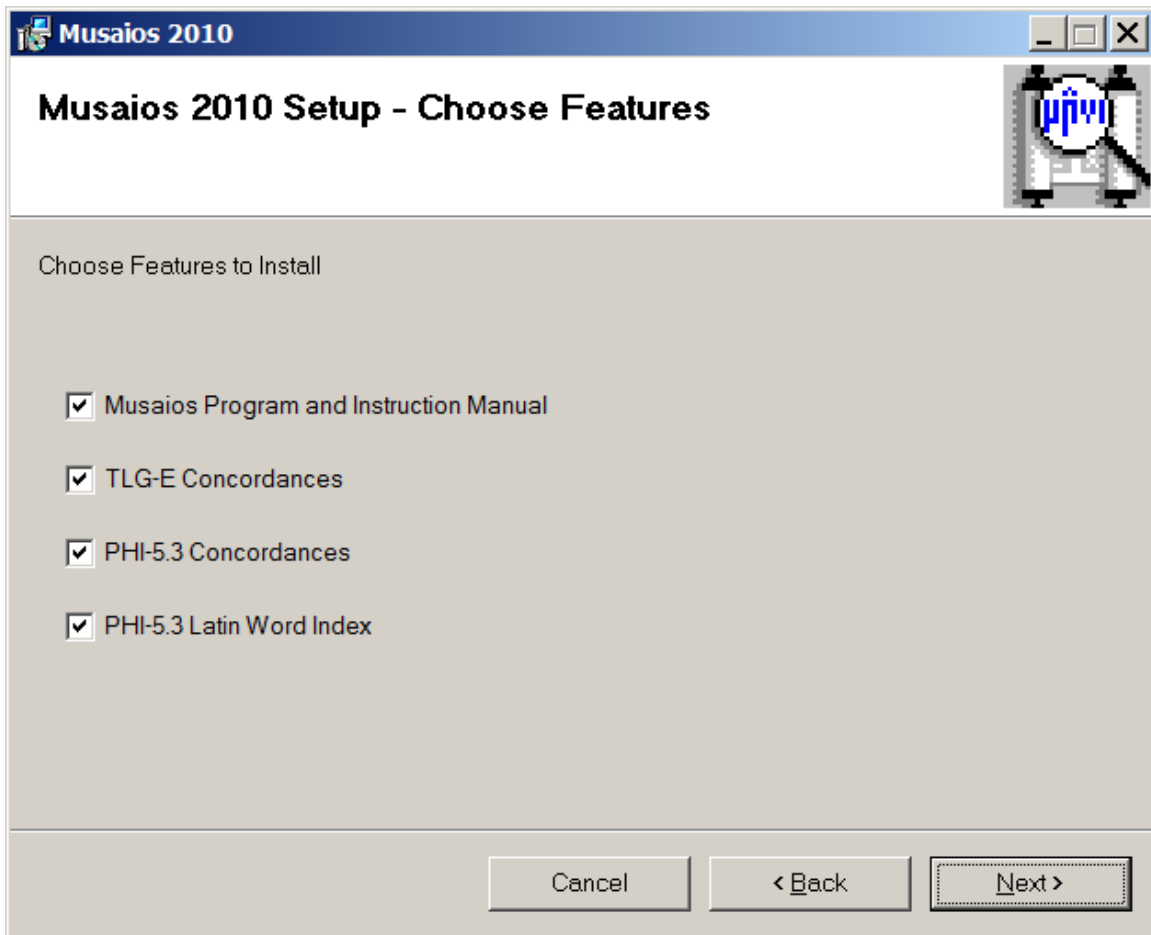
Musaios 2010

Musaios 2010 Setup - Choose Features

μῆνιν

Choose Features to Install

Musaios Program and Instruction Manual

TLG-E Concordances

PHI-5.3 Concordances

PHI-5.3 Latin Word Index

Cancel

< Back

Next >